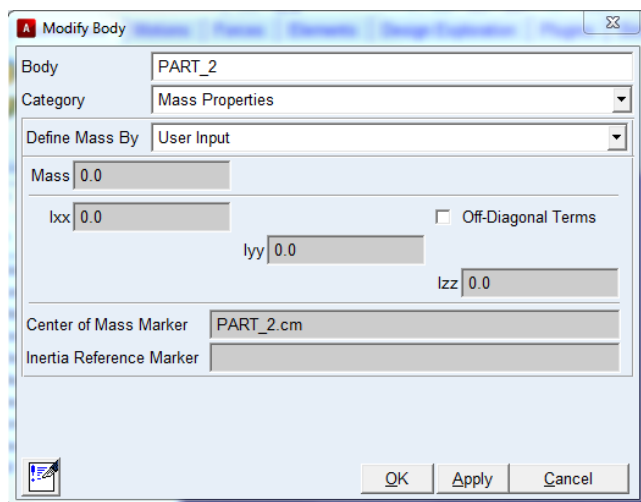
Modify Body

Body PART_2

Category Mass Properties

Define Mass By User Input

Mass 0.0

Ixx 0.0

Off-Diagonal Terms

Iyy 0.0

Izz 0.0

Center of Mass Marker PART_2.cm

Inertia Reference Marker

OK Apply Cancel